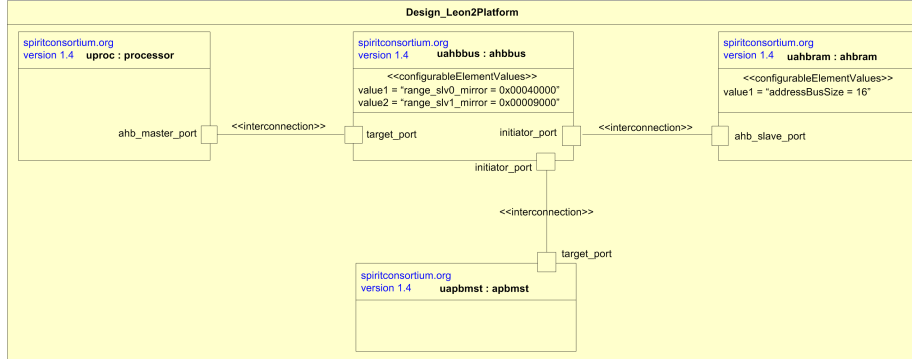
Design_Leon2Platform

spiritconsortium.org
version 1.4 uproc : processor

ahb_master_port

<<interconnection>>

spiritconsortium.org
version 1.4 uahbbus : ahbbus

<<configurableElementValues>>
value1 = “range_slv0_mirror = 0x00040000”
value2 = “range_slv1_mirror = 0x00009000”

target_port

initiator_port

initiator_port

<<interconnection>>

spiritconsortium.org
version 1.4 uahbram : ahbram

<<configurableElementValues>>
value1 = “addressBusSize = 16”

ahb_slave_port

<<interconnection>>

target_port

spiritconsortium.org
version 1.4 uapbmst : apbmst